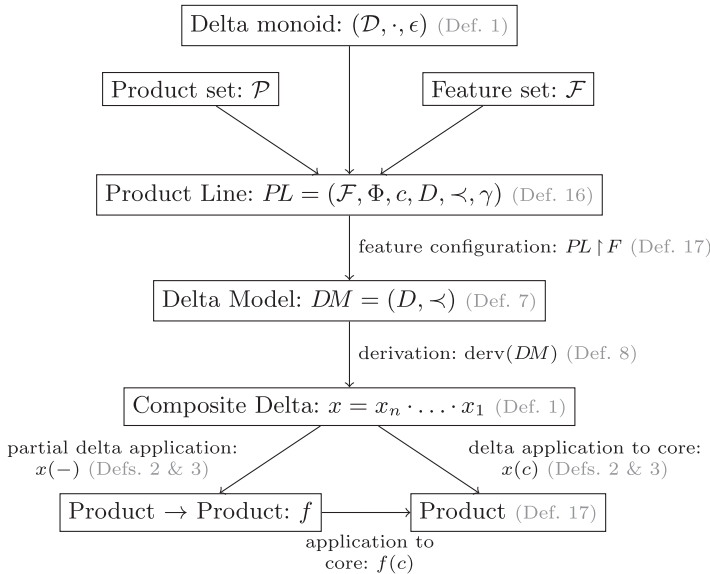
Delta monoid: $(\mathcal{D}, \cdot, \epsilon)$ (Def. 1)

Product set: $\mathcal{P}$

Feature set: $\mathcal{F}$

Product Line: $PL = (\mathcal{F}, \Phi, c, D, \prec, \gamma)$ (Def. 16)

feature configuration: $PL \restriction F$ (Def. 17)

Delta Model: $DM = (D, \prec)$ (Def. 7)

derivation: $\text{derv}(DM)$ (Def. 8)

Composite Delta: $x = x_n \cdot \ldots \cdot x_1$ (Def. 1)

partial delta application: $x(-)$ (Defs. 2 & 3)

delta application to core: $x(c)$ (Defs. 2 & 3)

Product $\rightarrow$ Product: $f$

Product (Def. 17)

application to core: $f(c)$